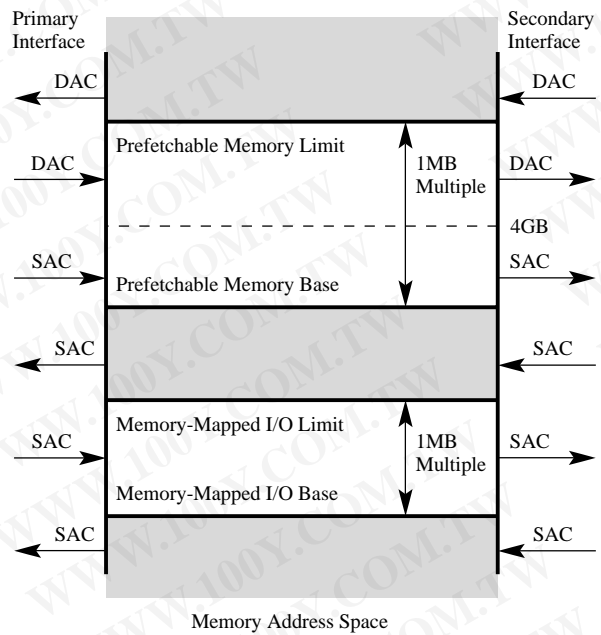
Primary Interface

Secondary Interface

DAC

DAC

Prefetchable Memory Limit

1MB Multiple

DAC

DAC

4GB

SAC

SAC

Prefetchable Memory Base

SAC

SAC

Memory-Mapped I/O Limit

SAC

1MB Multiple

SAC

Memory-Mapped I/O Base

SAC

SAC

Memory Address Space

WWW.100Y.COM.TW